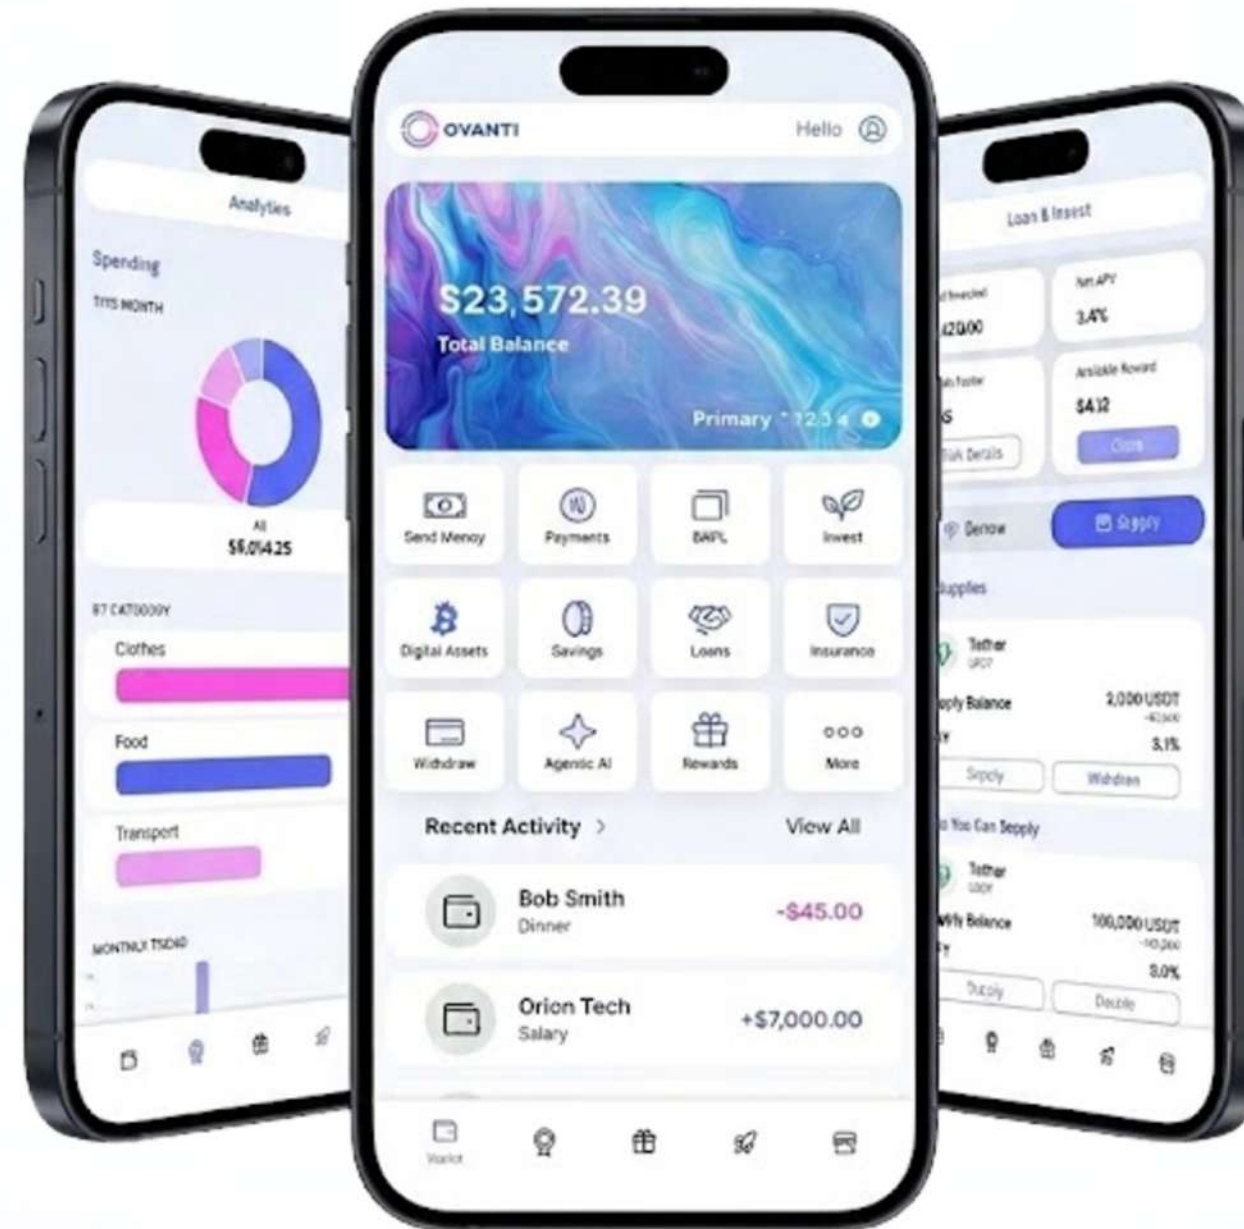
Analytics

Spending

THIS MONTH

All
$6,014.25

BY CATEGORY

Clothes

Food

Transport

MONTHLY TREND

OVANTI

Hello

$23,572.39

Total Balance

Primary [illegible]

Send Money

Payments

BNPL

Invest

Digital Assets

Savings

Loans

Insurance

Withdraw

Agentic AI

Rewards

More

Recent Activity

View All

Bob Smith
Dinner
-$45.00

Orion Tech
Salary
+$7,000.00

Wallet

Loan & Invest

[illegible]
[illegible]20.00

Net APY
3.4%

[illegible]

Available Reward
$4.32

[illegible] Details

Claim

Borrow

Supply

Supplies

Tether
USDT

Supply Balance
2,000 USDT
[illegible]
3.1%

Supply

Withdraw

You Can Supply

Tether
USDT

Wallet Balance
100,000 USDT
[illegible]
3.0%

Supply

Details